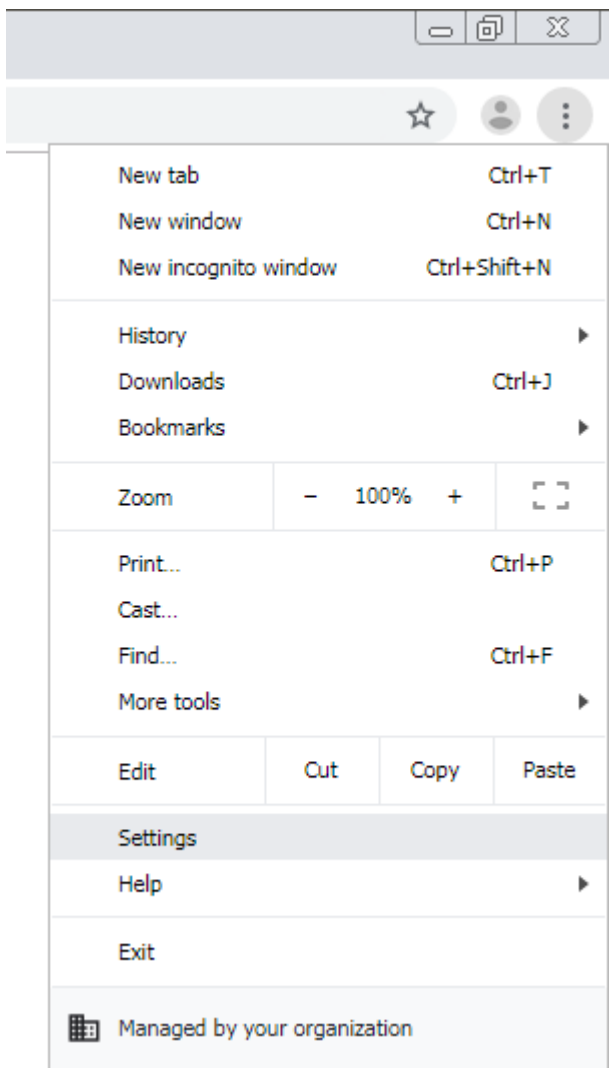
New tab Ctrl+T
New window Ctrl+N
New incognito window Ctrl+Shift+N

History
Downloads Ctrl+J
Bookmarks

Zoom – 100% +

Print... Ctrl+P
Cast...
Find... Ctrl+F
More tools

Edit Cut Copy Paste

Settings
Help

Exit

Managed by your organization